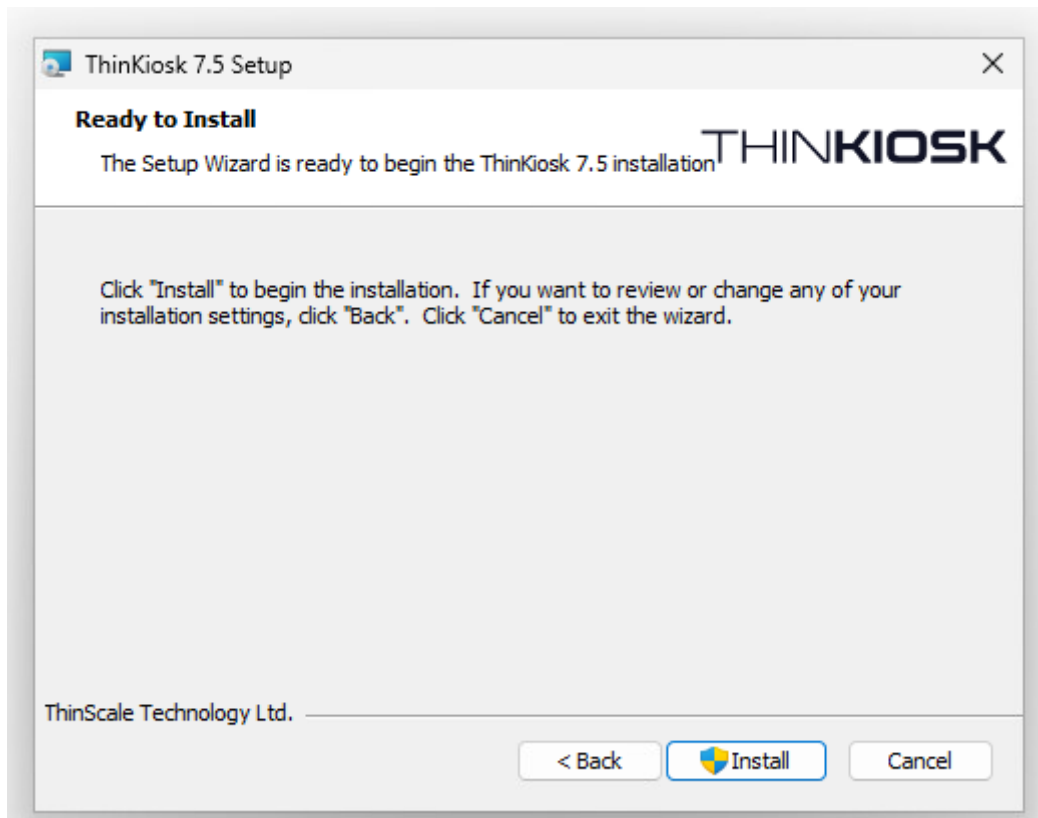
ThinKiosk 7.5 Setup

×

Ready to Install

The Setup Wizard is ready to begin the ThinKiosk 7.5 installation

THINKIOSK

Click "Install" to begin the installation. If you want to review or change any of your installation settings, click "Back". Click "Cancel" to exit the wizard.

ThinScale Technology Ltd.

< Back

Install

Cancel